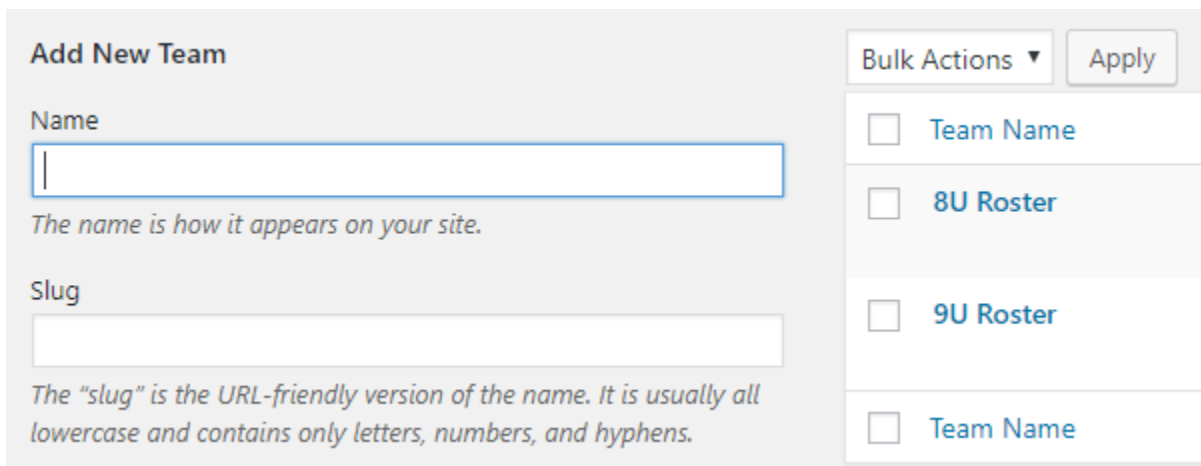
Add New Team

Name

The name is how it appears on your site.

Slug

The "slug" is the URL-friendly version of the name. It is usually all lowercase and contains only letters, numbers, and hyphens.

Bulk Actions ▾ Apply

Team Name

8U Roster

9U Roster

Team Name